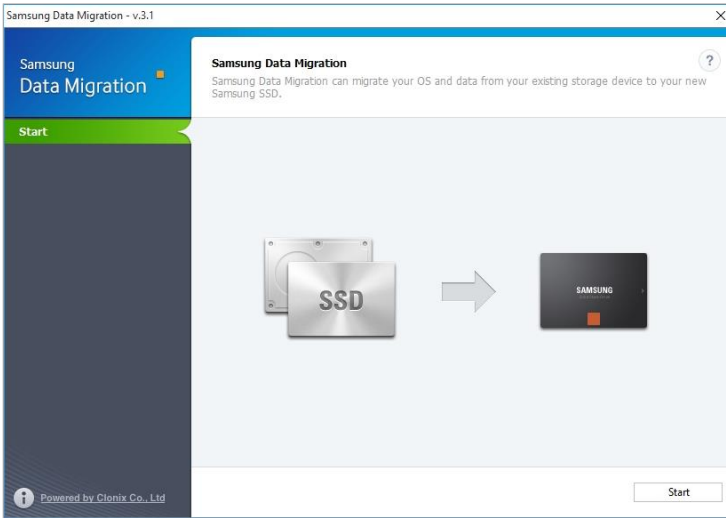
Samsung Data Migration - v.3.1

Samsung
Data Migration

Start

Samsung Data Migration
Samsung Data Migration can migrate your OS and data from your existing storage device to your new Samsung SSD.

?

SSD

SAMSUNG

Powered by Clonix Co., Ltd

Start